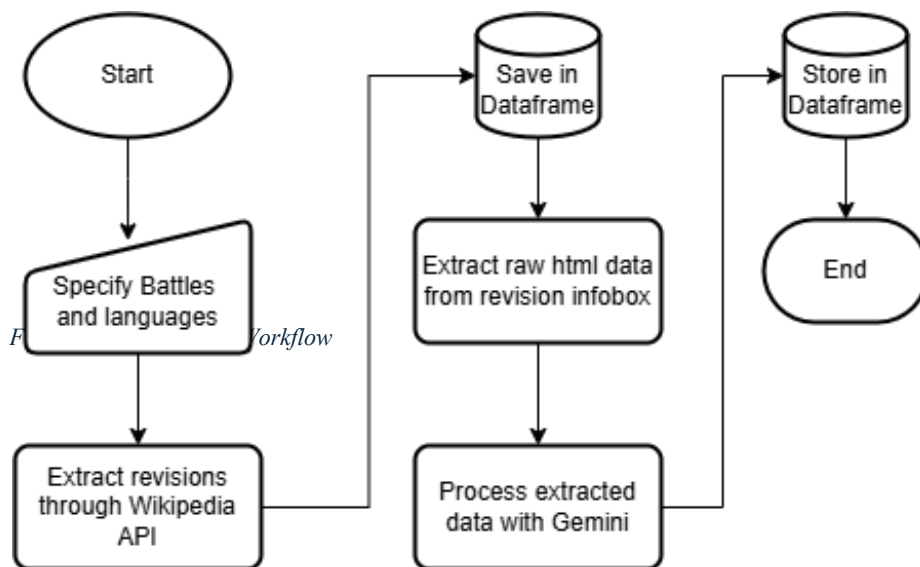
Start

Specify Battles and languages

F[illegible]Vorkflow

Extract revisions through Wikipedia API

Save in Dataframe

Extract raw html data from revision infobox

Process extracted data with Gemini

Store in Dataframe

End